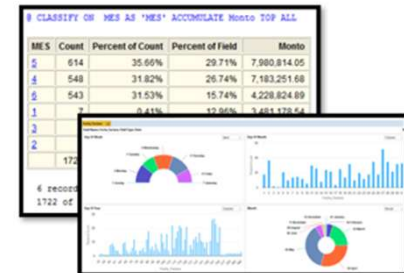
@ CLASSIFY ON MES AS 'MES' ACCUMULATE Monto TOP ALL

| MES | Count | Percent of Count | Percent of Field | Monto |
|---|---|---|---|---|
| 5 | 614 | 35.66% | 29.71% | 7,980,814.05 |
| 4 | 548 | 31.82% | 26.74% | 7,183,251.68 |
| 6 | 543 | 31.53% | 15.74% | 4,228,824.89 |
| 1 | 7 | 0.41% | 12.96% | 3,481,178.54 |
| 3 | | | | |
| 2 | | | | |
| | 172 | | | |

6 record
1722 of